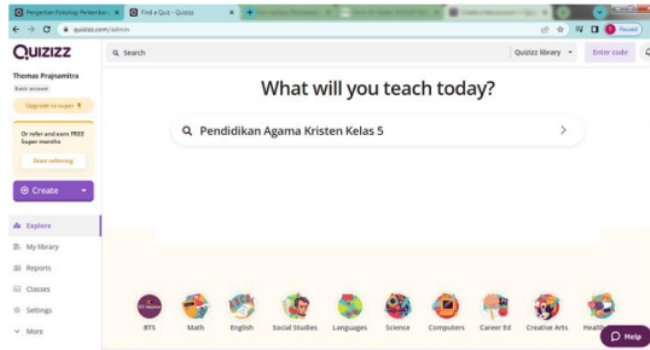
Pengertian Psikologi Perkembang × Find a Quiz - Quizizz × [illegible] × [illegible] × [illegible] ×

quizizz.com/admin

Paused

QUIZIZZ

Search

Quizizz library

Enter code

Thomas Prajnamitra

Basic account

Upgrade to super

Or refer and earn FREE Super months

Start referring

Create

Explore

My library

Reports

Classes

Settings

More

What will you teach today?

Pendidikan Agama Kristen Kelas 5

BTS

Math

English

Social Studies

Languages

Science

Computers

Career Ed

Creative Arts

Health

Help